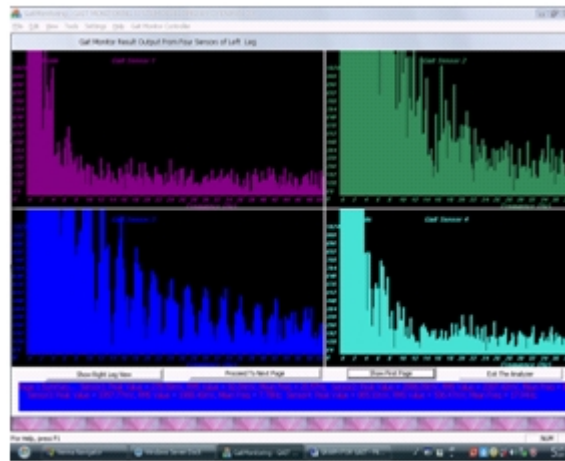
File Edit View Tools Settings Help Gait Monitor Controller

Gait Monitor Result Output from Four Sensors of Left Leg

Gait Sensor 1

Gait Sensor 2

Gait Sensor 3

Gait Sensor 4

Show Right Leg View

Proceed To Next Page

Show First Page

Exit The Analyzer

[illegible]

For Help, press F1

NUM